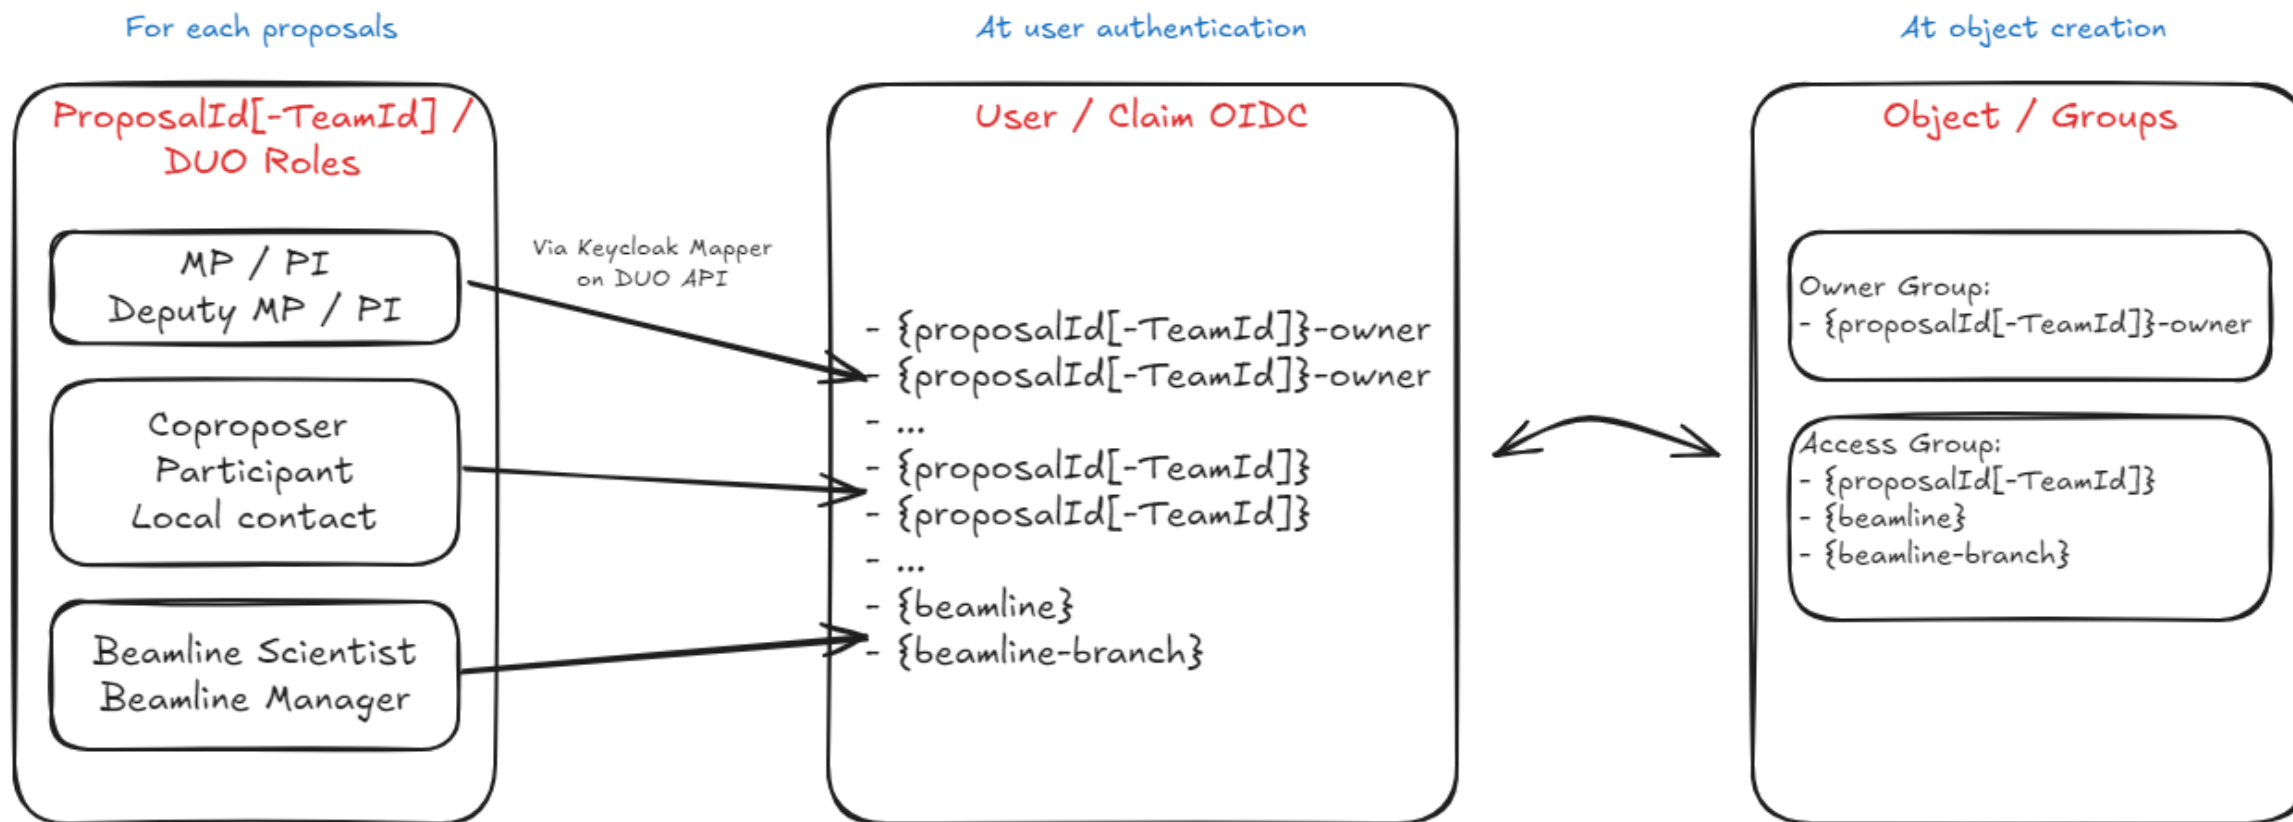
For each proposals

ProposalId[-TeamId] / DUO Roles

MP / PI
Deputy MP / PI

Coproposer
Participant
Local contact

Beamline Scientist
Beamline Manager

Via Keycloak Mapper on DUO API

At user authentication

User / Claim OIDC

- {proposalId[-TeamId]}-owner
- {proposalId[-TeamId]}-owner
- ...
- {proposalId[-TeamId]}
- {proposalId[-TeamId]}
- ...
- {beamline}
- {beamline-branch}

At object creation

Object / Groups

Owner Group:
- {proposalId[-TeamId]}-owner

Access Group:
- {proposalId[-TeamId]}
- {beamline}
- {beamline-branch}